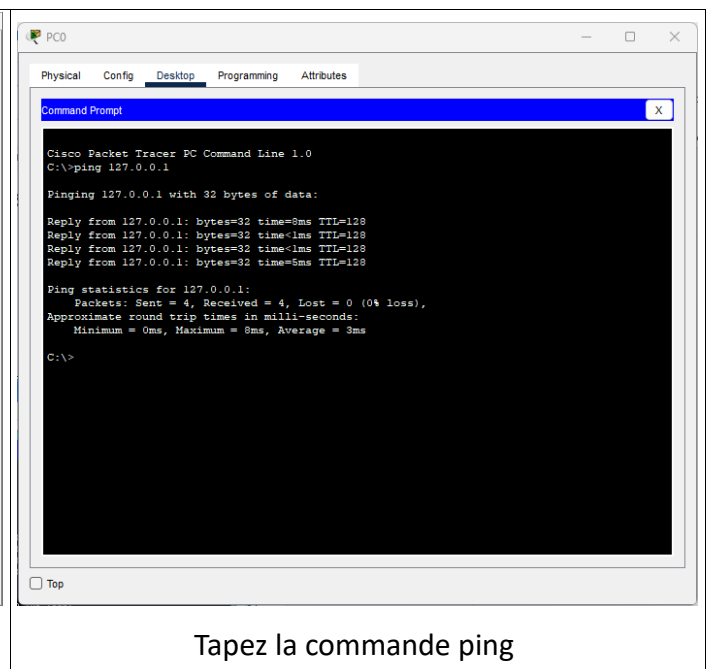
PC0

Physical Config Desktop Programming Attributes

Command Prompt X

Cisco Packet Tracer PC Command Line 1.0
C:\>ping 127.0.0.1

Pinging 127.0.0.1 with 32 bytes of data:

Reply from 127.0.0.1: bytes=32 time=8ms TTL=128
Reply from 127.0.0.1: bytes=32 time<1ms TTL=128
Reply from 127.0.0.1: bytes=32 time<1ms TTL=128
Reply from 127.0.0.1: bytes=32 time=5ms TTL=128

Ping statistics for 127.0.0.1:
Packets: Sent = 4, Received = 4, Lost = 0 (0% loss),
Approximate round trip times in milli-seconds:
Minimum = 0ms, Maximum = 8ms, Average = 3ms

C:\>

Top

Tapez la commande ping